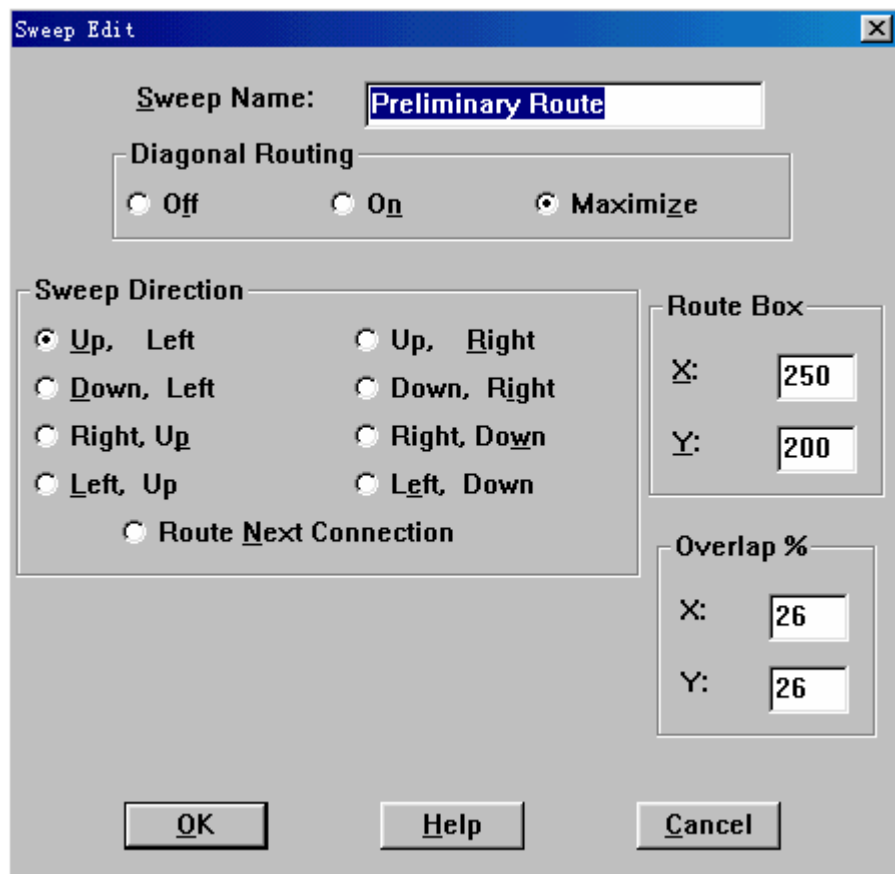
Sweep Edit

Sweep Name: Preliminary Route

Diagonal Routing

Off

On

Maximize

Sweep Direction

Up, Left

Up, Right

Down, Left

Down, Right

Right, Up

Right, Down

Left, Up

Left, Down

Route Next Connection

Route Box

X: 250

Y: 200

Overlap %

X: 26

Y: 26

OK

Help

Cancel